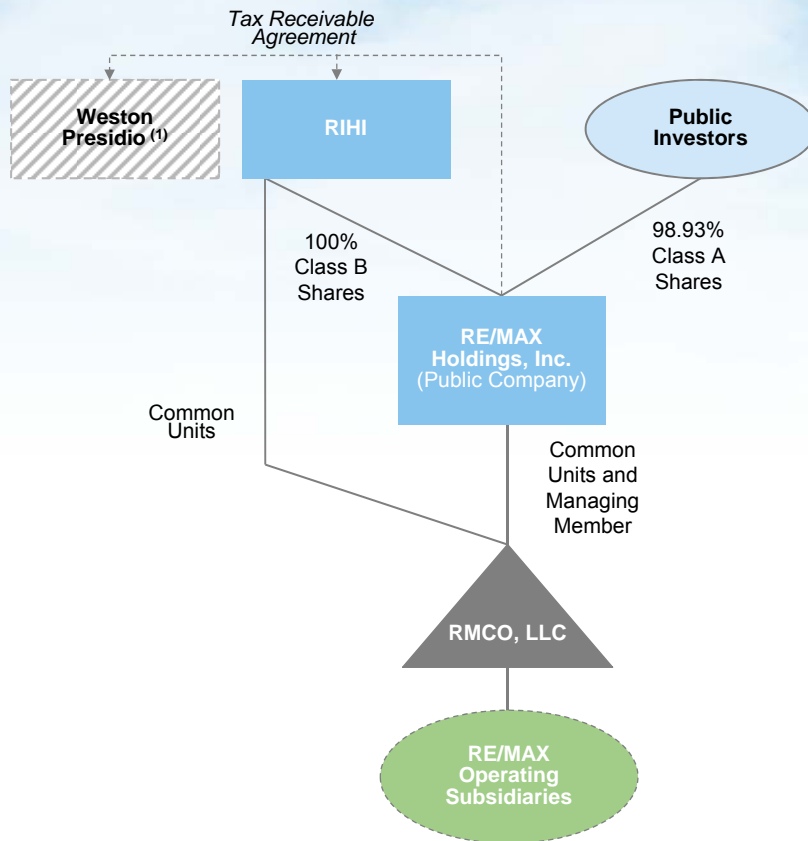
Tax Receivable Agreement

Weston Presidio $^{(1)}$

RIHI

Public Investors

100% Class B Shares

98.93% Class A Shares

RE/MAX Holdings, Inc. (Public Company)

Common Units

Common Units and Managing Member

RMCO, LLC

RE/MAX Operating Subsidiaries